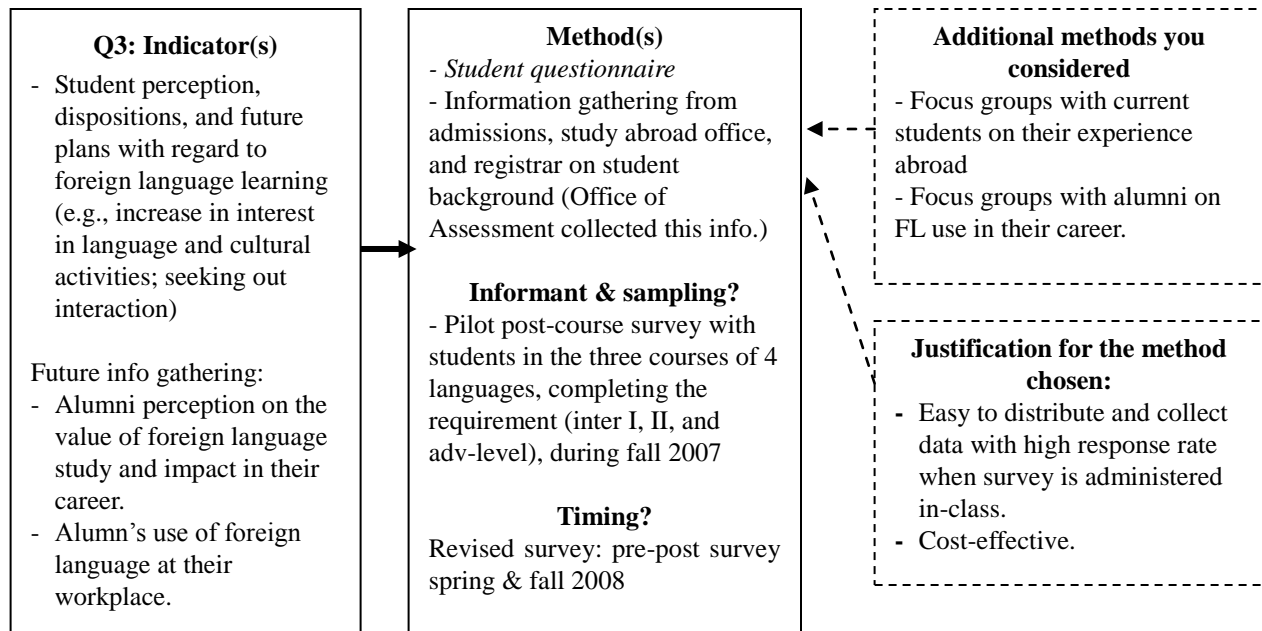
**Q3: Indicator(s)**

- Student perception, dispositions, and future plans with regard to foreign language learning (e.g., increase in interest in language and cultural activities; seeking out interaction)

Future info gathering:
- Alumni perception on the value of foreign language study and impact in their career.
- Alumn's use of foreign language at their workplace.

**Method(s)**
- *Student questionnaire*
- Information gathering from admissions, study abroad office, and registrar on student background (Office of Assessment collected this info.)

**Informant & sampling?**
- Pilot post-course survey with students in the three courses of 4 languages, completing the requirement (inter I, II, and adv-level), during fall 2007

**Timing?**
Revised survey: pre-post survey spring & fall 2008

**Additional methods you considered**
- Focus groups with current students on their experience abroad
- Focus groups with alumni on FL use in their career.

**Justification for the method chosen:**
- Easy to distribute and collect data with high response rate when survey is administered in-class.
- Cost-effective.